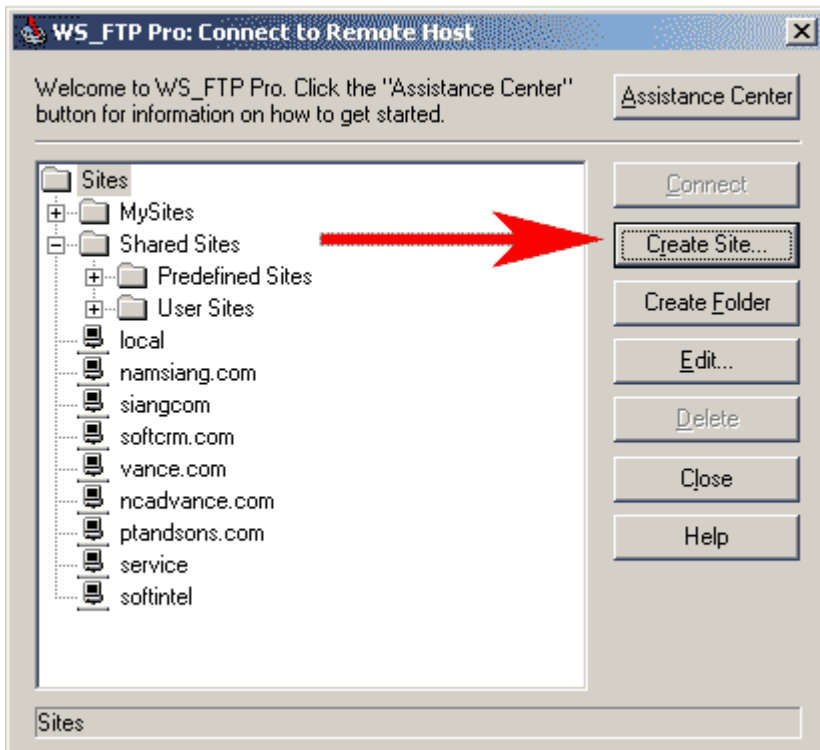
WS_FTP Pro: Connect to Remote Host

Welcome to WS_FTP Pro. Click the "Assistance Center" button for information on how to get started.

Assistance Center

Sites
MySites
Shared Sites
Predefined Sites
User Sites
local
namsiang.com
siangcom
softcrm.com
vance.com
ncadvance.com
ptandsons.com
service
softintel

Connect
Create Site...
Create Folder
Edit...
Delete
Close
Help

Sites